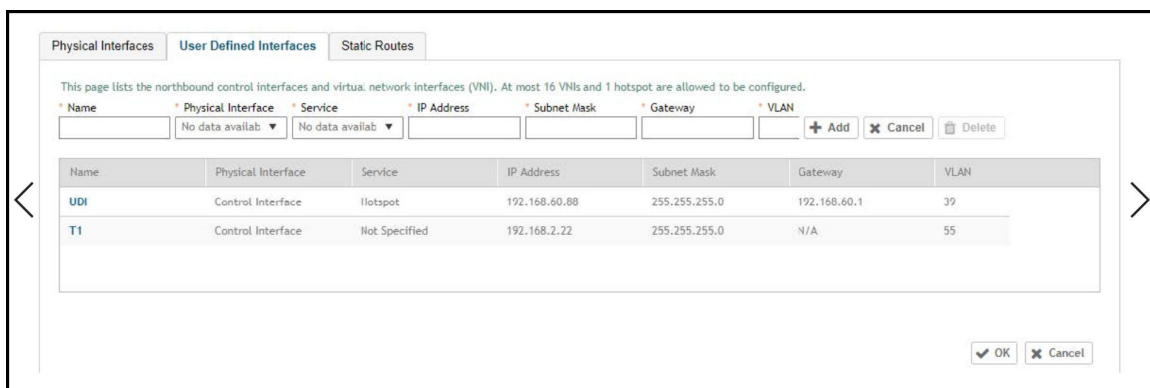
Physical Interfaces | User Defined Interfaces | Static Routes

This page lists the northbound control interfaces and virtua. network interfaces (VNI). At most 16 VNIs and 1 hotspot are allowed to be configured.

* Name | * Physical Interface | * Service | * IP Address | * Subnet Mask | * Gateway | * VLAN

No data availab ▼ | No data availab ▼

+ Add | ✖ Cancel | Delete

| Name | Physical Interface | Service | IP Address | Subnet Mask | Gateway | VLAN |
|---|---|---|---|---|---|---|
| UDI | Control Interface | Hotspot | 192.168.60.88 | 255.255.255.0 | 192.168.60.1 | 39 |
| T1 | Control Interface | Not Specified | 192.168.2.22 | 255.255.255.0 | N/A | 55 |

✔ OK | ✖ Cancel